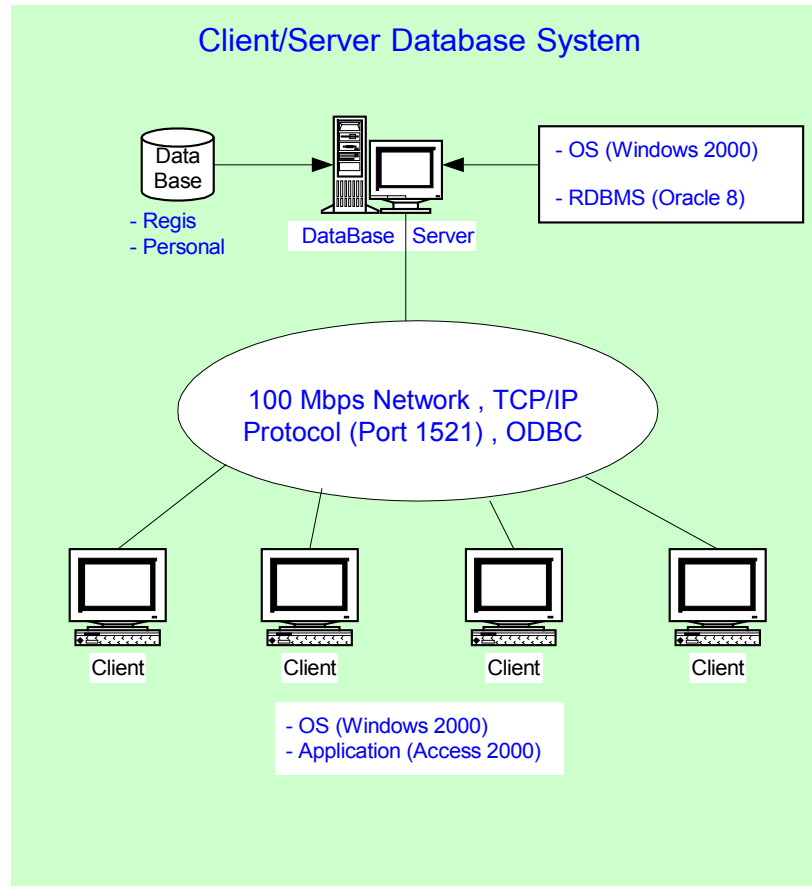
Client/Server Database System

Data Base

- Regis
- Personal

DataBase Server

- OS (Windows 2000)

- RDBMS (Oracle 8)

100 Mbps Network , TCP/IP Protocol (Port 1521) , ODBC

Client

Client

Client

Client

- OS (Windows 2000)
- Application (Access 2000)